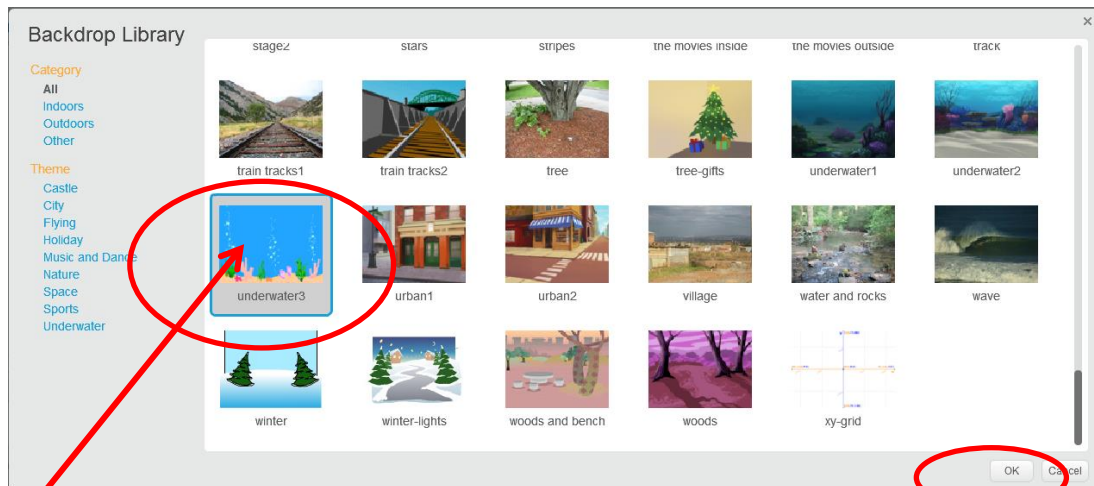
Backdrop Library

×

Category
All
Indoors
Outdoors
Other

Theme
Castle
City
Flying
Holiday
Music and Dance
Nature
Space
Sports
Underwater

stage2
stars
stripes
the movies inside
the movies outside
track

train tracks1
train tracks2
tree
tree-gifts
underwater1
underwater2

underwater3
urban1
urban2
village
water and rocks
wave

winter
winter-lights
woods and bench
woods
xy-grid

OK
Cancel